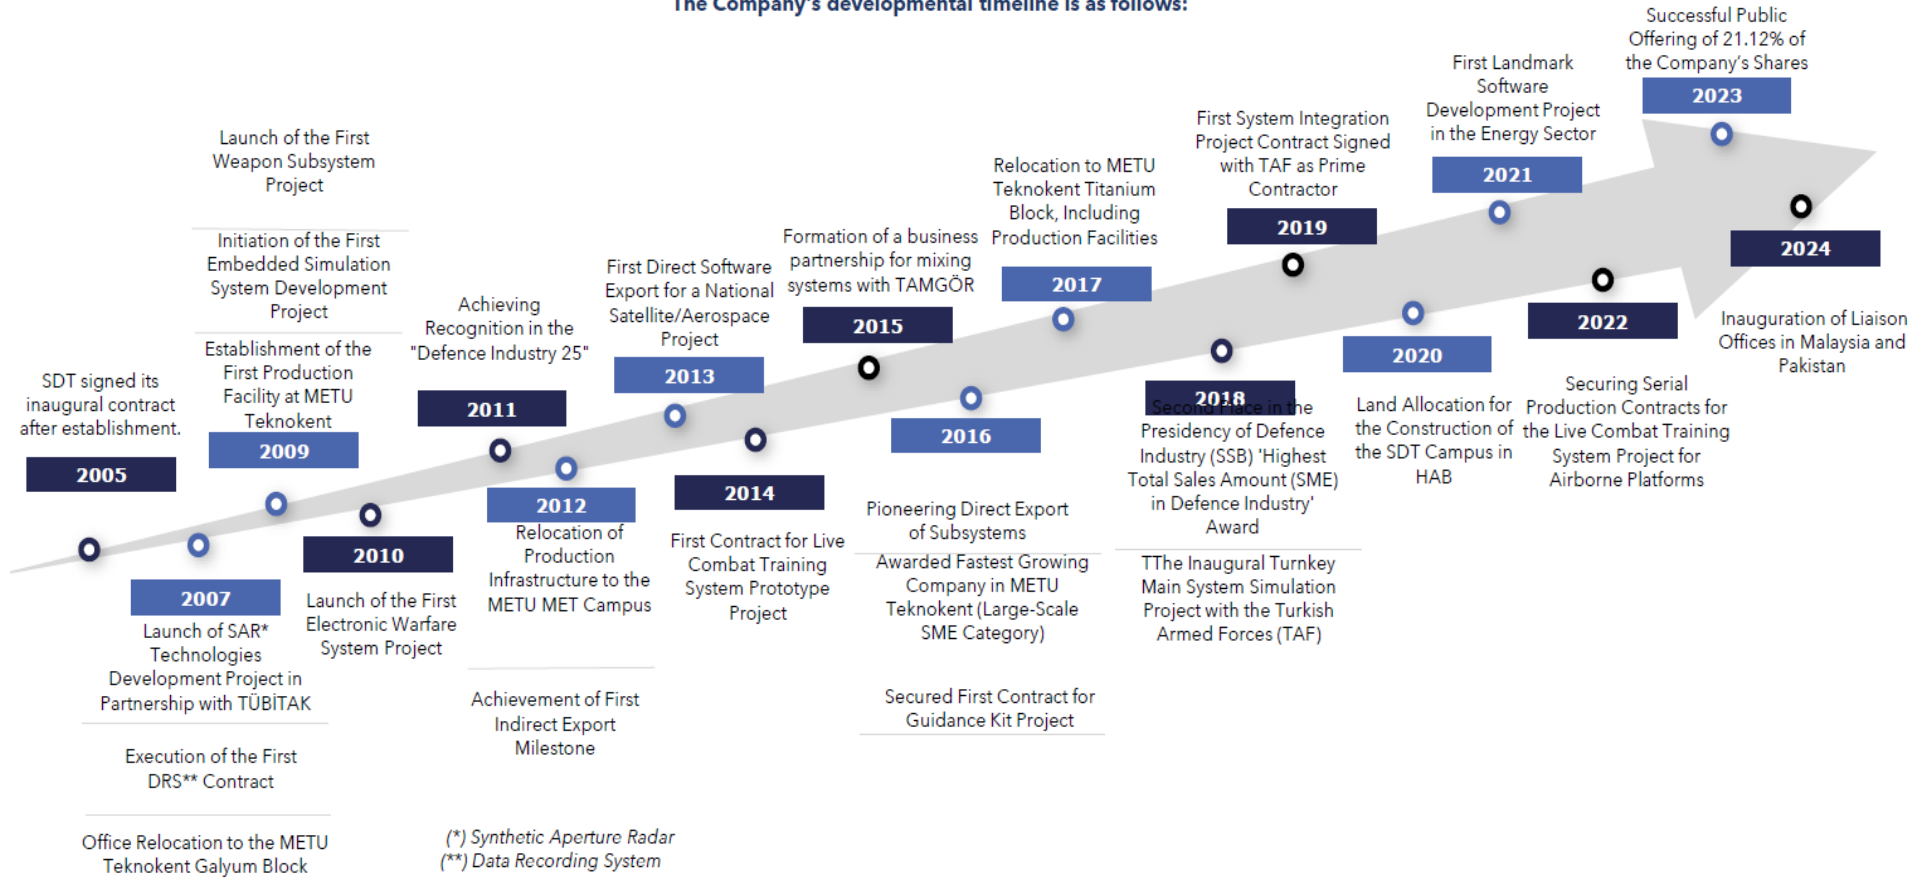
The Company's developmental timeline is as follows:

2005
SDT signed its inaugural contract after establishment.

2007
Launch of SAR* Technologies Development Project in Partnership with TÜBİTAK

Execution of the First DRS** Contract

Office Relocation to the METU Teknokent Galyum Block

2009
Launch of the First Weapon Subsystem Project

Initiation of the First Embedded Simulation System Development Project

Establishment of the First Production Facility at METU Teknokent

2010
Launch of the First Electronic Warfare System Project

2011
Achieving Recognition in the "Defence Industry 25"

2012
Relocation of Production Infrastructure to the METU MET Campus

Achievement of First Indirect Export Milestone

2013
First Direct Software Export for a National Satellite/Aerospace Project

2014
First Contract for Live Combat Training System Prototype Project

2015
Formation of a business partnership for mixing systems with TAMGÖR

2016
Pioneering Direct Export of Subsystems

Awarded Fastest Growing Company in METU Teknokent (Large-Scale SME Category)

Secured First Contract for Guidance Kit Project

2017
Relocation to METU Teknokent Titanium Block, Including Production Facilities

2018
Second Place in the Presidency of Defence Industry (SSB) 'Highest Total Sales Amount (SME) in Defence Industry' Award

TThe Inaugural Turnkey Main System Simulation Project with the Turkish Armed Forces (TAF)

2019
First System Integration Project Contract Signed with TAF as Prime Contractor

2020
Land Allocation for the Construction of the SDT Campus in HAB

2021
First Landmark Software Development Project in the Energy Sector

2022
Securing Serial Production Contracts for the Live Combat Training System Project for Airborne Platforms

2023
Successful Public Offering of 21.12% of the Company's Shares

2024
Inauguration of Liaison Offices in Malaysia and Pakistan

(*) Synthetic Aperture Radar
(**) Data Recording System